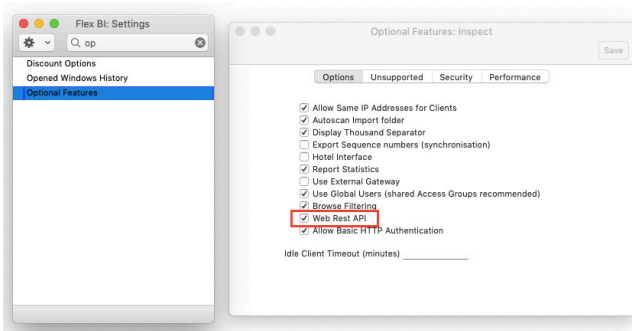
Flex BI: Settings

op

Discount Options
Opened Windows History
Optional Features

Optional Features: Inspect

Save

Options | Unsupported | Security | Performance

☑ Allow Same IP Addresses for Clients
☑ Autoscan Import folder
☑ Display Thousand Separator
☐ Export Sequence numbers (synchronisation)
☐ Hotel Interface
☑ Report Statistics
☐ Use External Gateway
☑ Use Global Users (shared Access Groups recommended)
☑ Browse Filtering
☑ Web Rest API
☑ Allow Basic HTTP Authentication

Idle Client Timeout (minutes)